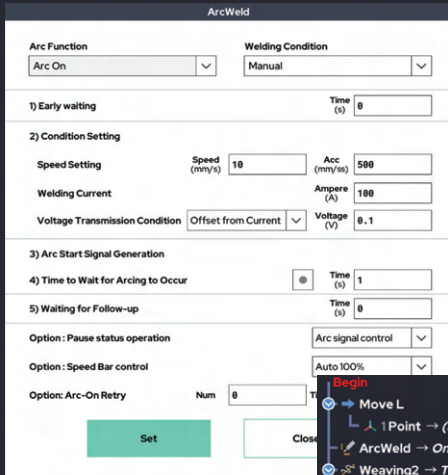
ArcWeld

Arc Function
Arc On

Welding Condition
Manual

1) Early waiting
Time (s) 0

2) Condition Setting
Speed Setting
Speed (mm/s) 10
Acc (mm/ss) 500
Welding Current
Ampere (A) 100
Voltage Transmission Condition
Offset from Current
Voltage (V) 0.1

3) Arc Start Signal Generation

4) Time to Wait for Arcing to Occur
Time (s) 1

5) Waiting for Follow-up
Time (s) 0

Option : Pause status operation
Arc signal control

Option : Speed Bar control
Auto 100%

Option: Arc-On Retry
Num 0
Ti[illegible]

Set
Clos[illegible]

Begin
Move L
1 Point → ([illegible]
ArcWeld → On
Weaving2 → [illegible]